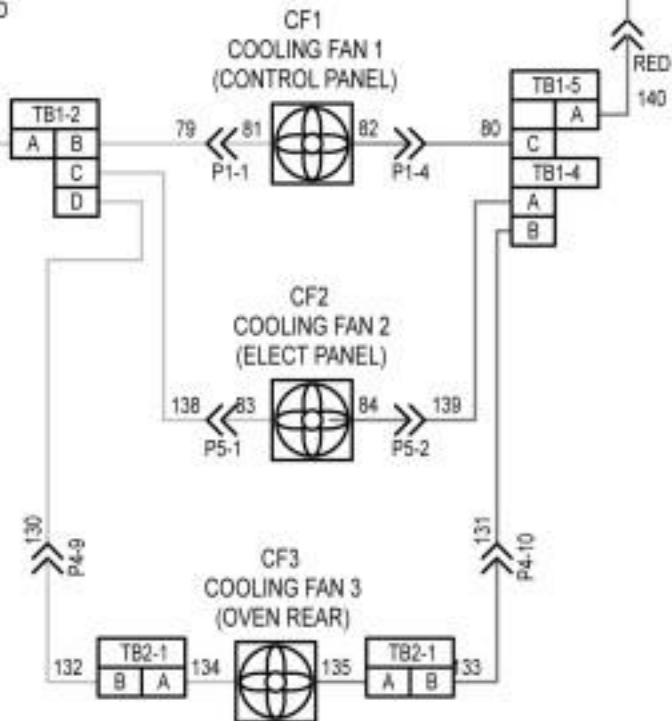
CF1
COOLING FAN 1
(CONTROL PANEL)

RED
140

TB1-2
A
B
C
D

79
81
P1-1
82
P1-4
80

TB1-5
A
C
TB1-4
A
B

CF2
COOLING FAN 2
(ELECT PANEL)

138
83
P5-1
84
P5-2
139

130
P4-9

131
P4-10

CF3
COOLING FAN 3
(OVEN REAR)

132
TB2-1
B
A
134
135
TB2-1
A
B
133